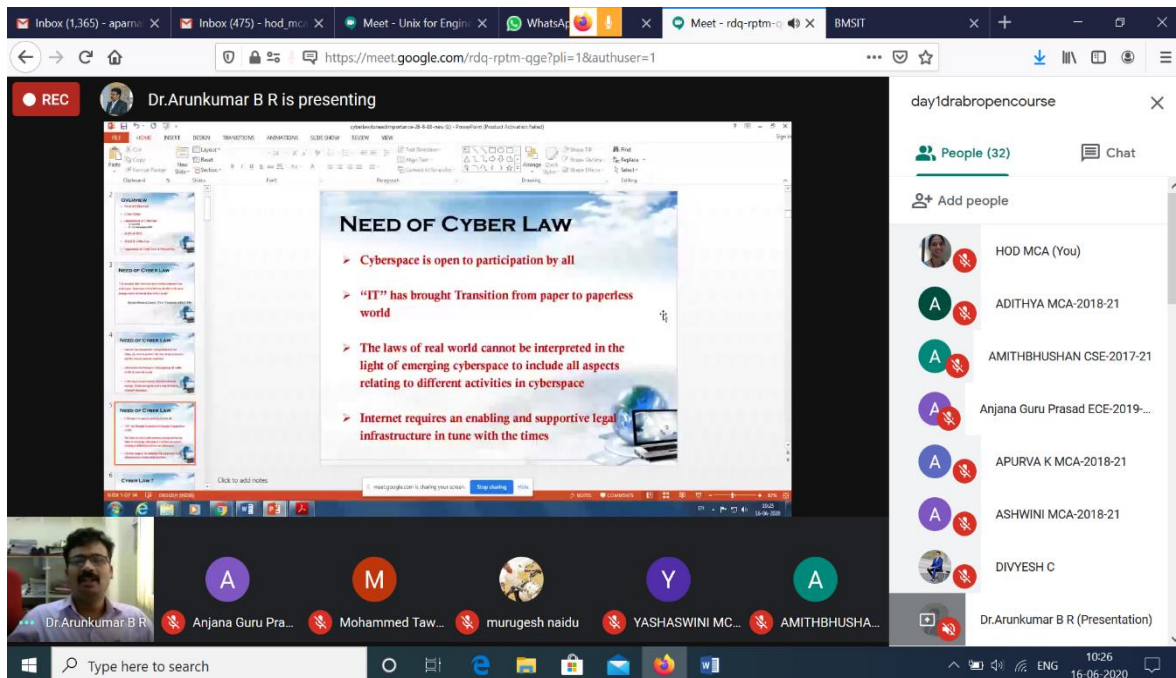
Inbox (1,365) - aparna | Inbox (475) - hod_mca | Meet - Unix for Engine | WhatsApp | Meet - rdq-rptm-q | BMSIT

https://meet.google.com/rdq-rptm-qge?pli=1&authuser=1

REC

Dr.Arunkumar B R is presenting

day1drabropencourse

People (32)

Chat

Add people

HOD MCA (You)

ADITHYA MCA-2018-21

AMITHBHUSHAN CSE-2017-21

Anjana Guru Prasad ECE-2019-...

APURVA K MCA-2018-21

ASHWINI MCA-2018-21

DIVYESH C

Dr.Arunkumar B R (Presentation)

cyberlawsneedimportance-28-8-08-new (1) - PowerPoint (Product Activation Failed)

FILE HOME INSERT DESIGN TRANSITIONS ANIMATIONS SLIDE SHOW REVIEW VIEW

NEED OF CYBER LAW

Cyberspace is open to participation by all

"IT" has brought Transition from paper to paperless world

The laws of real world cannot be interpreted in the light of emerging cyberspace to include all aspects relating to different activities in cyberspace

Internet requires an enabling and supportive legal infrastructure in tune with the times

Click to add notes

meet.google.com is sharing your screen. Stop sharing Hide

Dr.Arunkumar B R

Anjana Guru Pra...

Mohammed Taw...

murugesh naidu

YASHASWINI MC...

AMITHBHUSHA...

Type here to search

ENG

10:26
16-06-2020